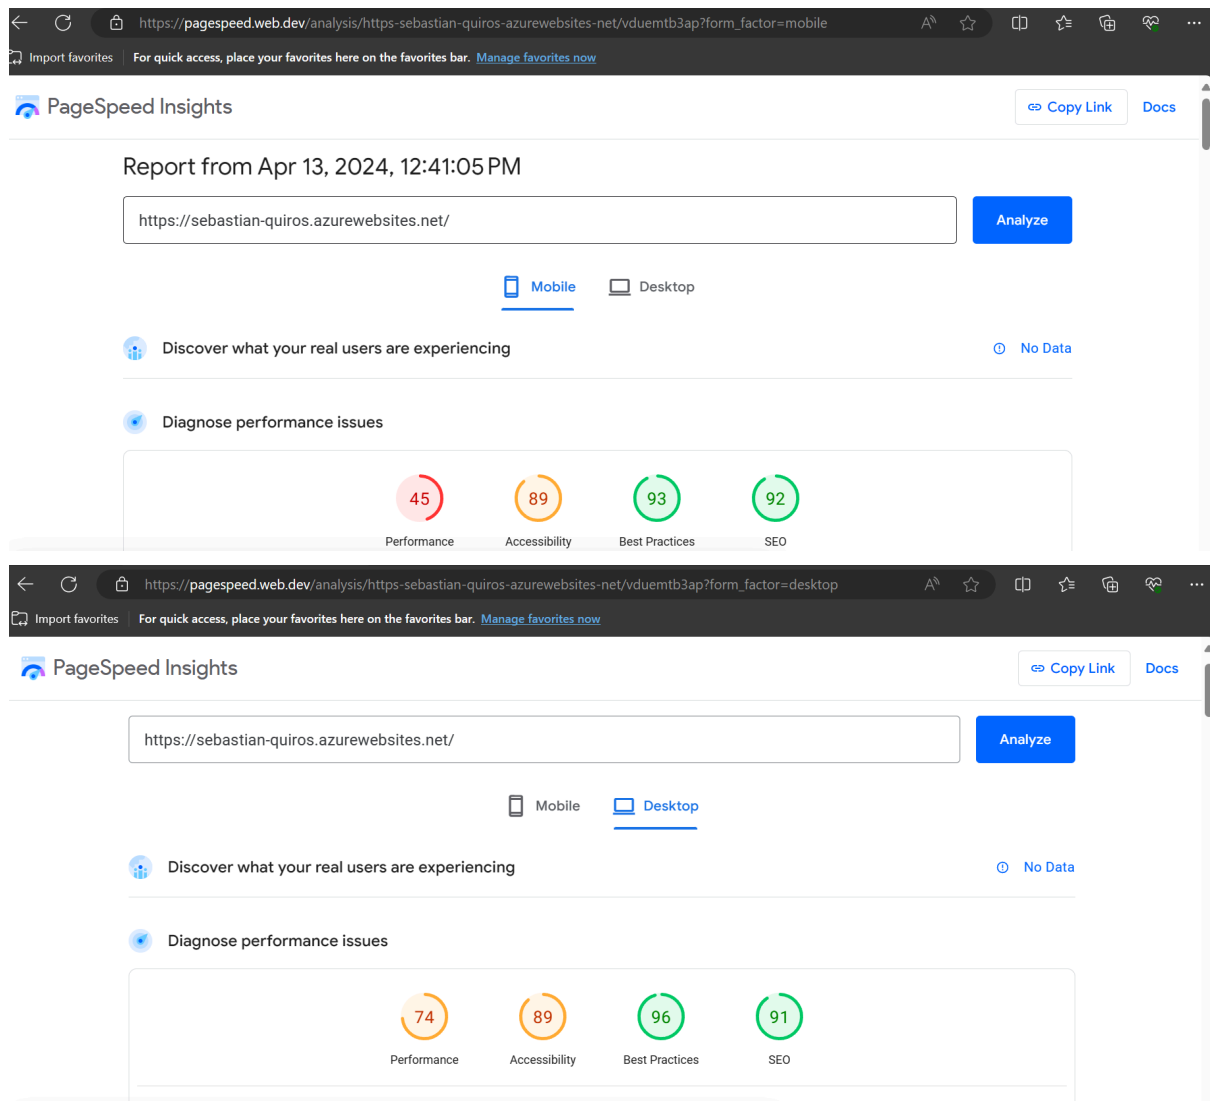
https://pagespeed.web.dev/analysis/https-sebastian-quiros-azurewebsites-net/vduemtb3ap?form_factor=mobile

Import favorites | For quick access, place your favorites here on the favorites bar. Manage favorites now

PageSpeed Insights

Copy Link Docs

Report from Apr 13, 2024, 12:41:05 PM

https://sebastian-quiros.azurewebsites.net/

Analyze

Mobile Desktop

Discover what your real users are experiencing

No Data

Diagnose performance issues

45 Performance
89 Accessibility
93 Best Practices
92 SEO

https://pagespeed.web.dev/analysis/https-sebastian-quiros-azurewebsites-net/vduemtb3ap?form_factor=desktop

Import favorites | For quick access, place your favorites here on the favorites bar. Manage favorites now

PageSpeed Insights

Copy Link Docs

https://sebastian-quiros.azurewebsites.net/

Analyze

Mobile Desktop

Discover what your real users are experiencing

No Data

Diagnose performance issues

74 Performance
89 Accessibility
96 Best Practices
91 SEO